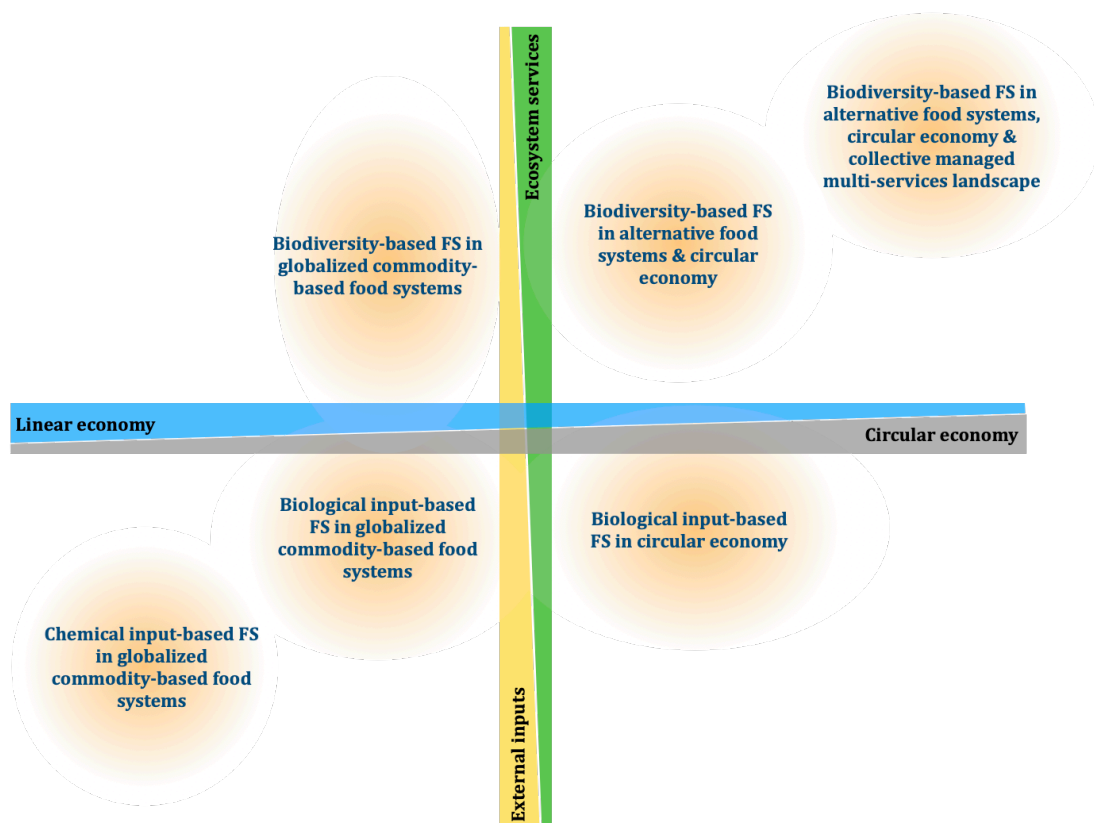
Ecosystem services

Biodiversity-based FS in alternative food systems, circular economy & collective managed multi-services landscape

Biodiversity-based FS in globalized commodity-based food systems

Biodiversity-based FS in alternative food systems & circular economy

Linear economy

Circular economy

Biological input-based FS in globalized commodity-based food systems

Biological input-based FS in circular economy

Chemical input-based FS in globalized commodity-based food systems

External inputs